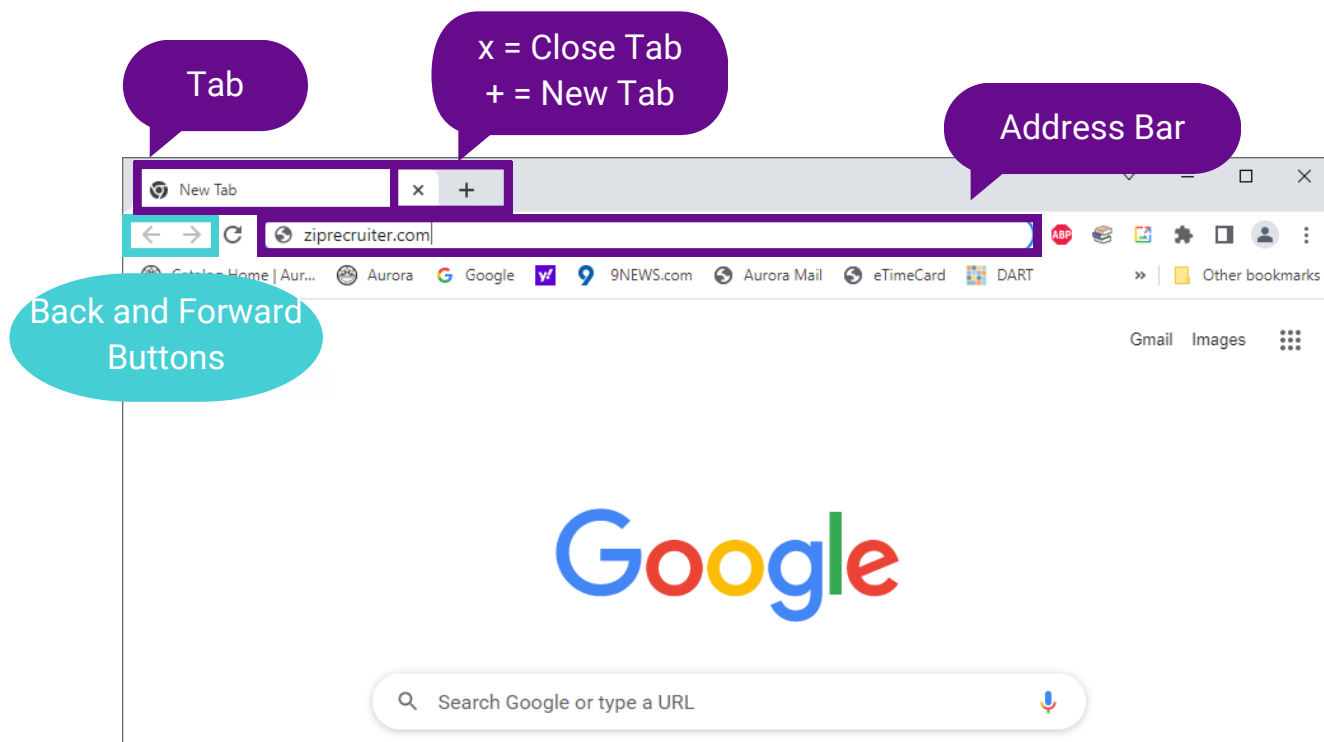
Tab

x = Close Tab
+ = New Tab

Address Bar

New Tab ×  +

ziprecruiter.com

ABP

Catalog Home | Aur... Aurora Google 9NEWS.com Aurora Mail eTimeCard DART » Other bookmarks

Back and Forward Buttons

Gmail Images

Google

Search Google or type a URL